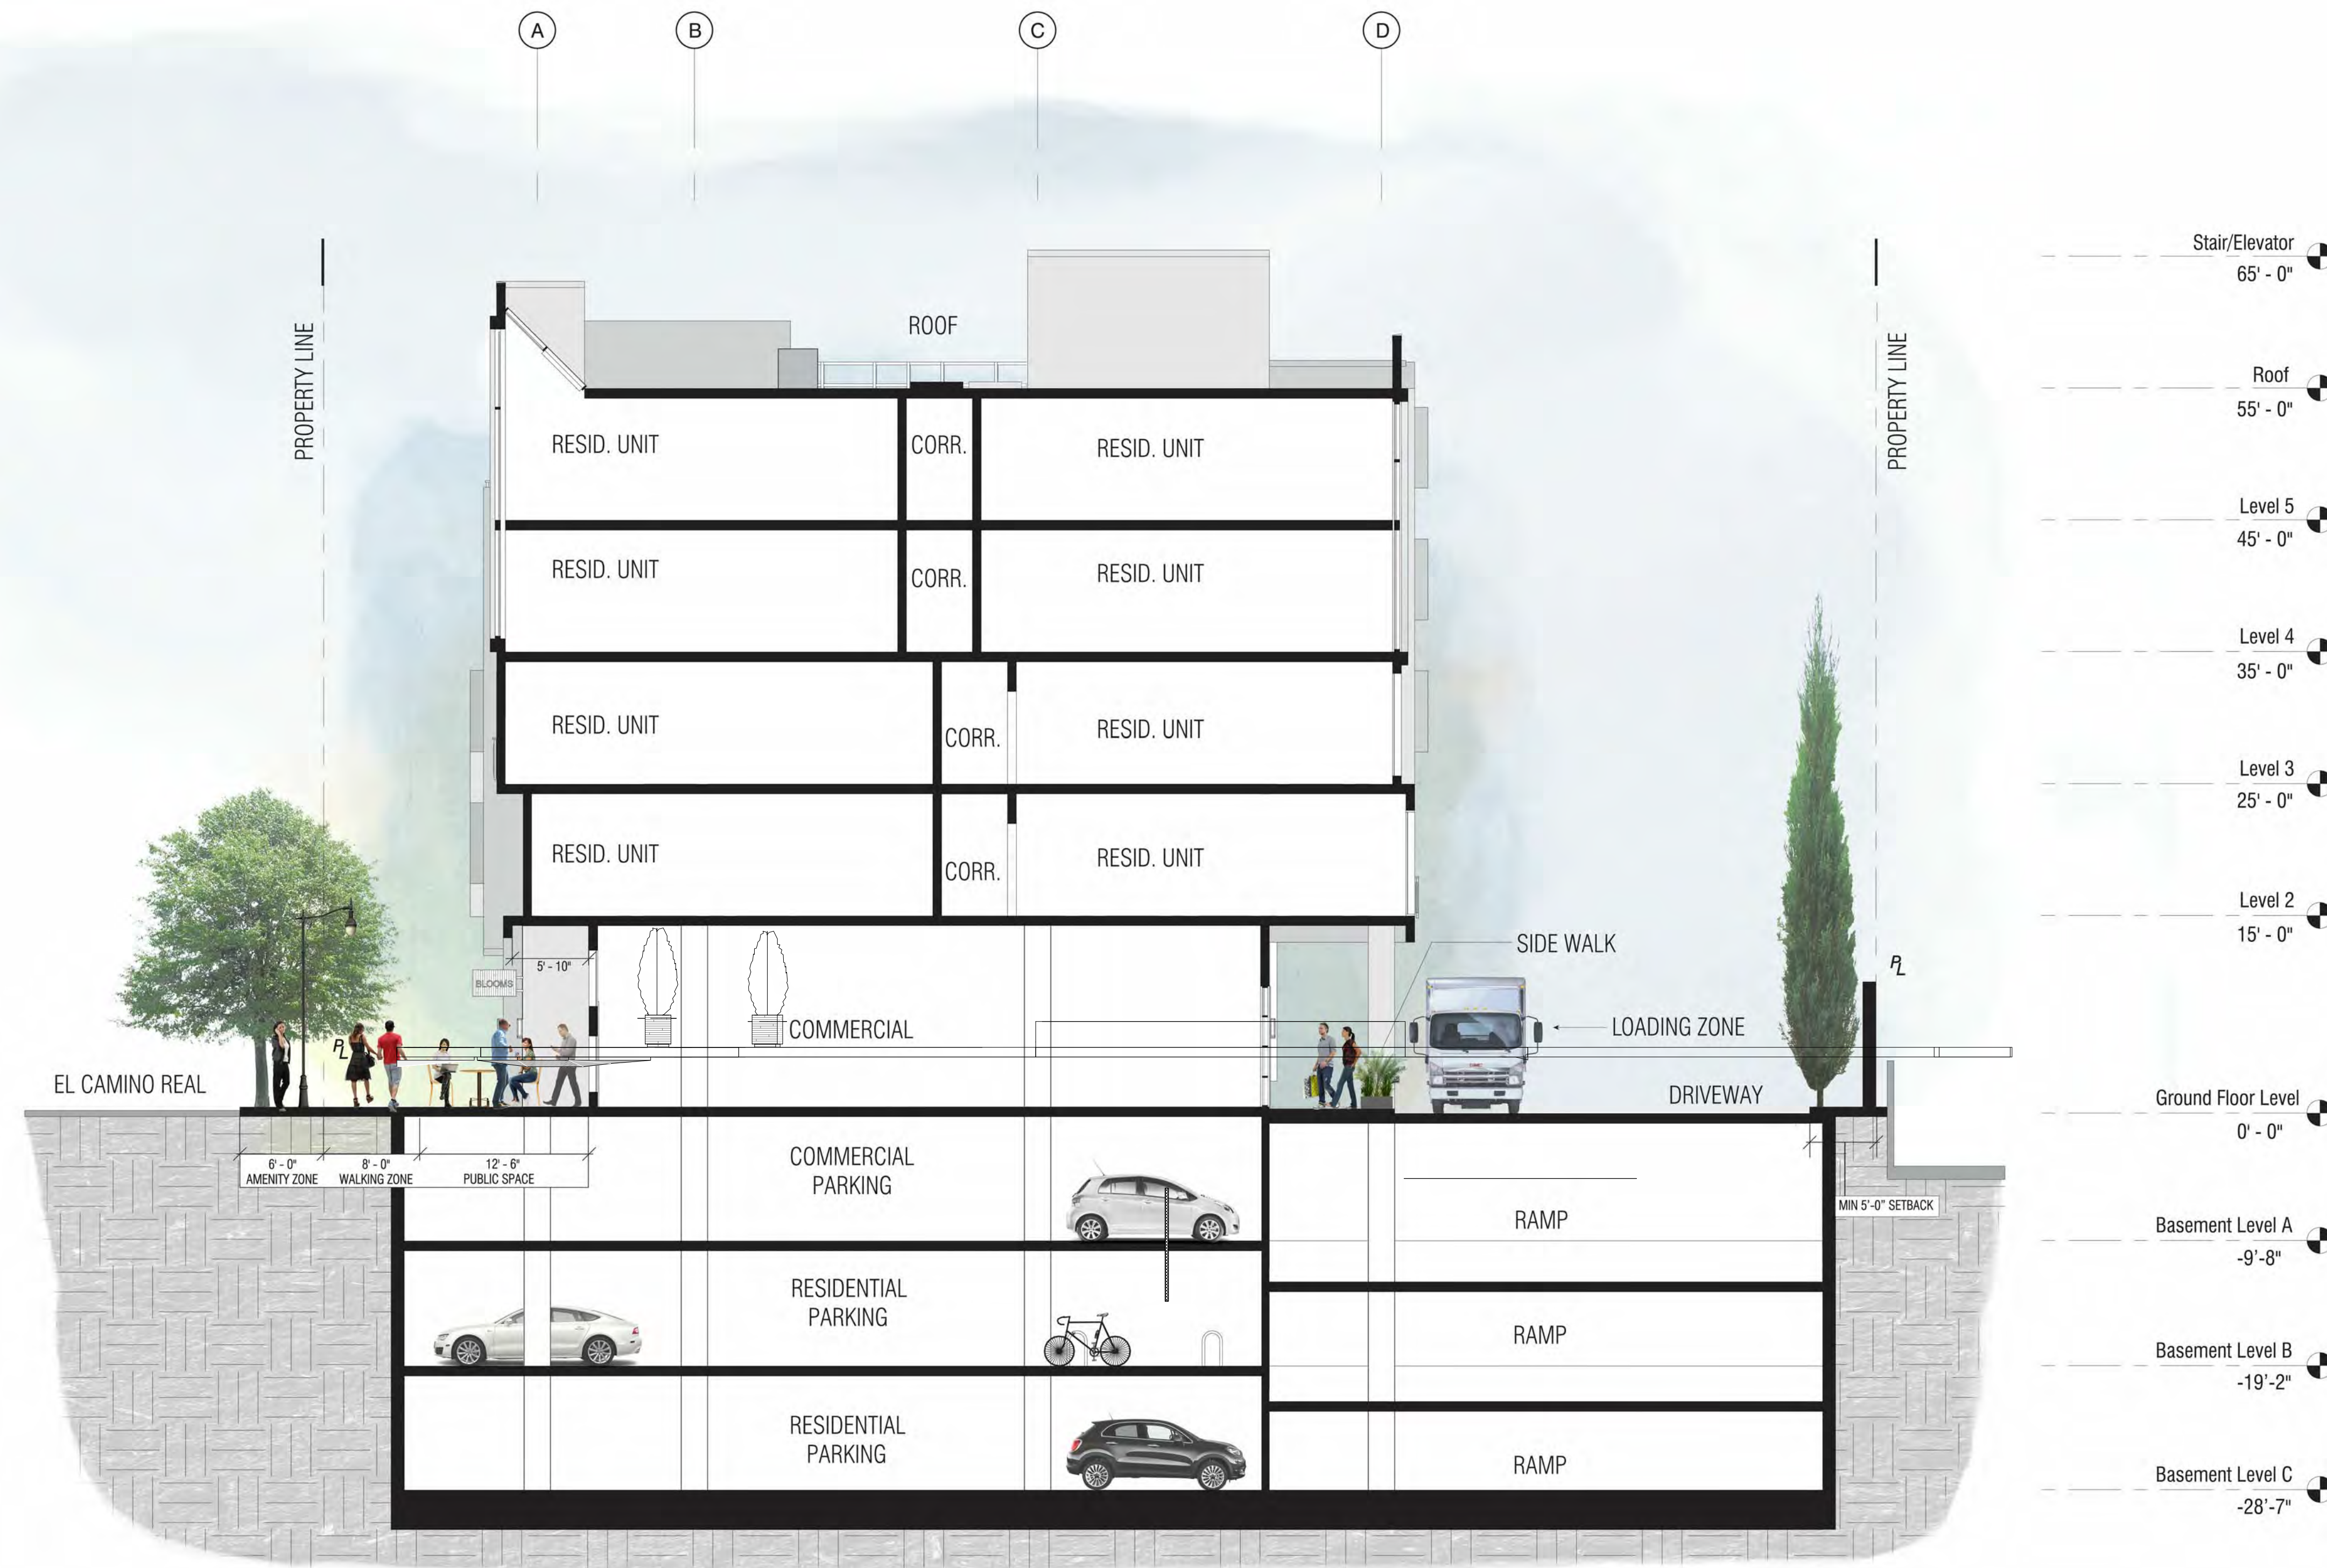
A B C D

PROPERTY LINE

ROOF

RESID. UNIT
CORR.
RESID. UNIT

RESID. UNIT
CORR.
RESID. UNIT

RESID. UNIT
CORR.
RESID. UNIT

RESID. UNIT
CORR.
RESID. UNIT

PROPERTY LINE

Stair/Elevator
65' - 0"

Roof
55' - 0"

Level 5
45' - 0"

Level 4
35' - 0"

Level 3
25' - 0"

Level 2
15' - 0"

5' - 10"
BLOOMS
COMMERCIAL
SIDE WALK
PL
LOADING ZONE
PL
EL CAMINO REAL
DRIVEWAY

Ground Floor Level
0' - 0"

6' - 0"
AMENITY ZONE
8' - 0"
WALKING ZONE
12' - 6"
PUBLIC SPACE

COMMERCIAL PARKING
RAMP
MIN 5'-0" SETBACK

Basement Level A
-9'-8"

RESIDENTIAL PARKING
RAMP

Basement Level B
-19'-2"

RESIDENTIAL PARKING
RAMP

Basement Level C
-28'-7"